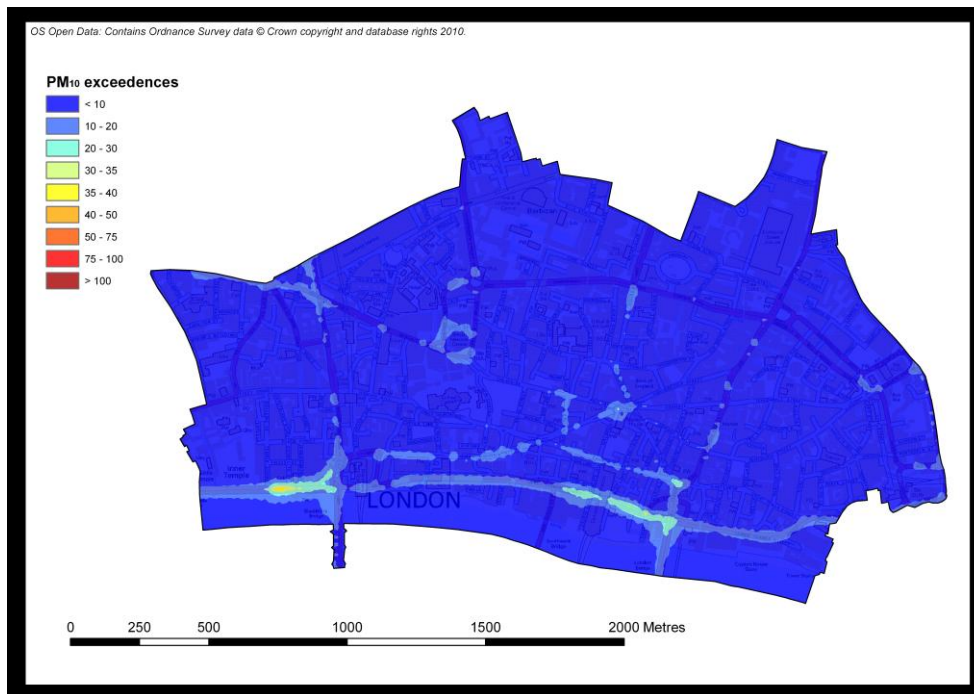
OS Open Data: Contains Ordnance Survey data © Crown copyright and database rights 2010.

PM$_{10}$ exceedences

< 10
10 - 20
20 - 30
30 - 35
35 - 40
40 - 50
50 - 75
75 - 100
> 100

Barbican

Inner Temple

LONDON

0 250 500 1000 1500 2000 Metres